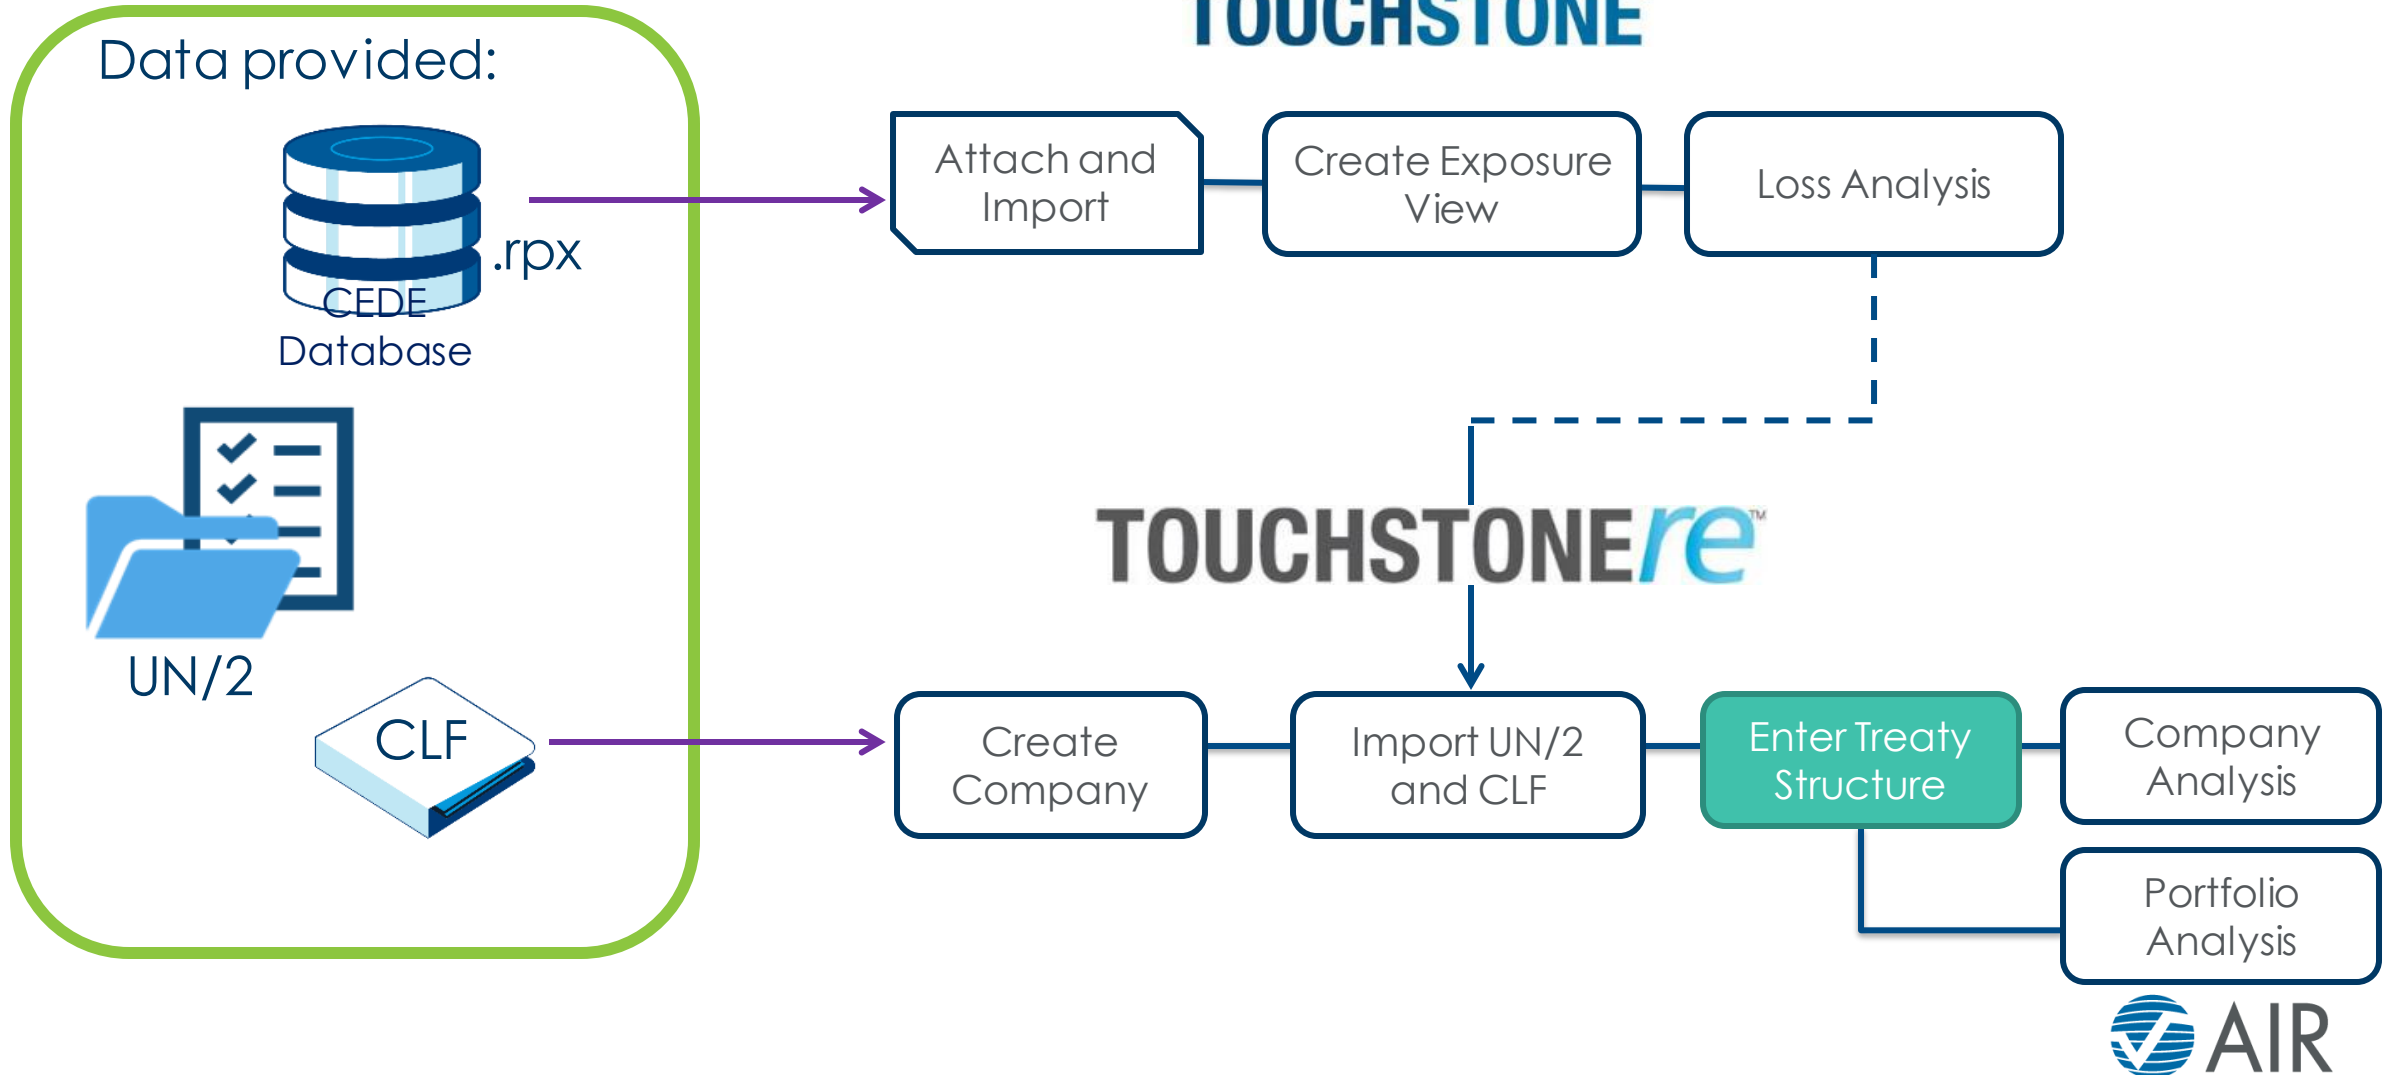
Data provided:

.rpx

CEDE Database

UN/2

CLF

TOUCHSTONE

Attach and Import

Create Exposure View

Loss Analysis

TOUCHSTONEre™

Create Company

Import UN/2 and CLF

Enter Treaty Structure

Company Analysis

Portfolio Analysis

AIR